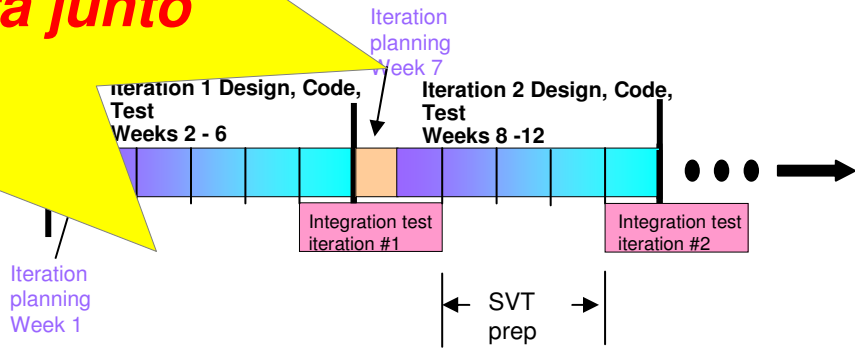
a junto

Iteration planning Week 7

Iteration 1 Design, Code, Test Weeks 2 - 6

Iteration 2 Design, Code, Test Weeks 8 -12

Integration test iteration #1

Integration test iteration #2

Iteration planning Week 1

SVT prep